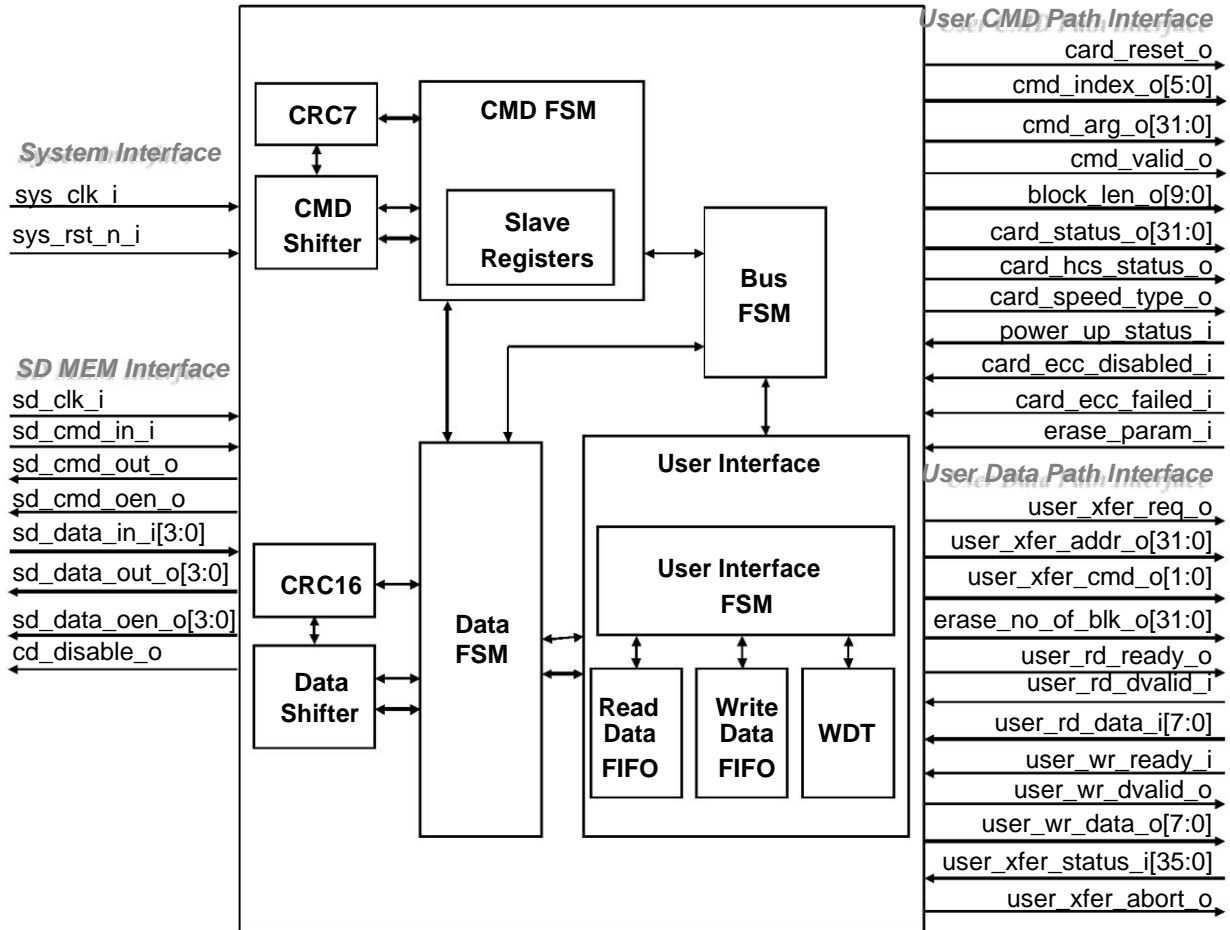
System Interface
sys_clk_i
sys_rst_n_i

SD MEM Interface
sd_clk_i
sd_cmd_in_i
sd_cmd_out_o
sd_cmd_oen_o
sd_data_in_i[3:0]
sd_data_out_o[3:0]
sd_data_oen_o[3:0]
cd_disable_o

CRC7
CMD Shifter
CMD FSM
Slave Registers
Bus FSM
CRC16
Data Shifter
Data FSM
User Interface
User Interface FSM
Read Data FIFO
Write Data FIFO
WDT

User CMD Path Interface
card_reset_o
cmd_index_o[5:0]
cmd_arg_o[31:0]
cmd_valid_o
block_len_o[9:0]
card_status_o[31:0]
card_hcs_status_o
card_speed_type_o
power_up_status_i
card_ecc_disabled_i
card_ecc_failed_i
erase_param_i

User Data Path Interface
user_xfer_req_o
user_xfer_addr_o[31:0]
user_xfer_cmd_o[1:0]
erase_no_of_blk_o[31:0]
user_rd_ready_o
user_rd_dvalid_i
user_rd_data_i[7:0]
user_wr_ready_i
user_wr_dvalid_o
user_wr_data_o[7:0]
user_xfer_status_i[35:0]
user_xfer_abort_o